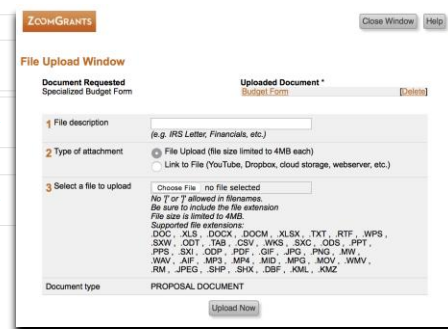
ZoomGrants

Close Window Help

File Upload Window

Document Requested
Specialized Budget Form

Uploaded Document *
Budget Form [Delete]

1 File description

(e.g. IRS Letter, Financials, etc.)

2 Type of attachment

File Upload (file size limited to 4MB each)

Link to File (YouTube, Dropbox, cloud storage, webserver, etc.)

3 Select a file to upload

Choose File no file selected

No '[' or ']' allowed in filenames.
Be sure to include the file extension
File size is limited to 4MB.
Supported file extensions:
.DOC, .XLS, .DOCX, .DOCM, .XLSX, .TXT, .RTF, .WPS, .SXW, .ODT, .TAB, .CSV, .WKS, .SXC, .ODS, .PPT, .PPS, .SXI, .ODP, .PDF, .GIF, .JPG, .PNG, .MW, .WAV, .AIF, .MP3, .MP4, .MID, .MPG, .MOV, .WMV, .RM, .JPEG, .SHP, .SHX, .DBF, .KML, .KMZ

Document type PROPOSAL DOCUMENT

Upload Now